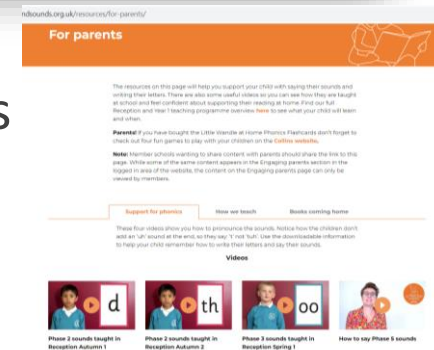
ndsounds.org.uk/resources/for-parents/

For parents

s

The resources on this page will help you support your child with saying their sounds and writing their letters. There are also some useful videos so you can see how they are taught at school and feel confident about supporting their reading at home. Find our full Reception and Year 1 teaching programme overview here to see what your child will learn and when.

Parents! If you have bought the Little Wandle at Home Phonics Flashcards don't forget to check out four fun games to play with your children on the Collins website.

Note: Member schools wanting to share content with parents should share the link to this page. While some of the same content appears in the Engaging parents section in the logged in area of the website, the content on the Engaging parents page can only be viewed by members.

Support for phonics | How we teach | Books coming home

These four videos show you how to pronounce the sounds. Notice how the children don't add an 'uh' sound at the end, so they say 't' not 'tuh'. Use the downloadable information to help your child remember how to write their letters and say their sounds.

Videos

d

th

oo

Phase 2 sounds taught in Reception Autumn 1

Phase 2 sounds taught in Reception Autumn 2

Phase 3 sounds taught in Reception Spring 1

How to say Phase 5 sounds